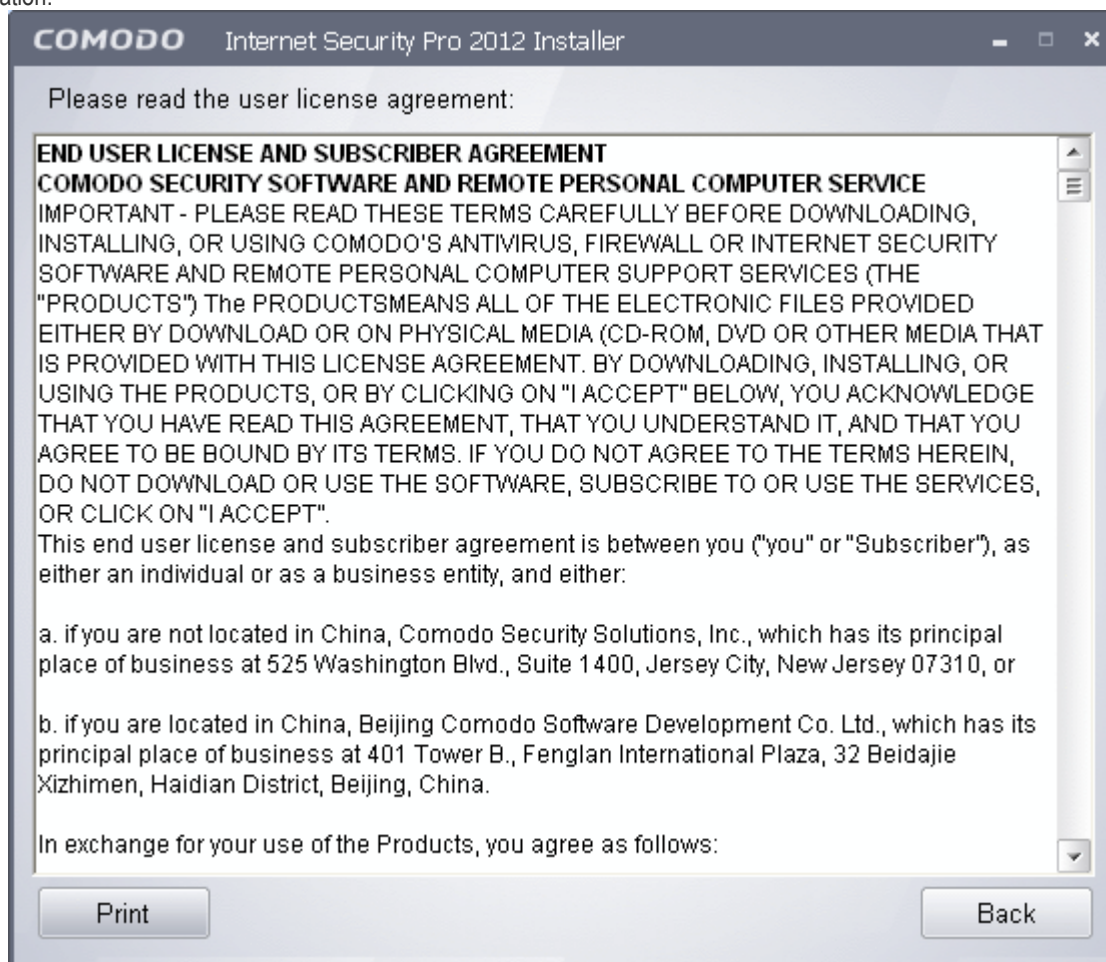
COMODO Internet Security Pro 2012 Installer

Please read the user license agreement:

END USER LICENSE AND SUBSCRIBER AGREEMENT
COMODO SECURITY SOFTWARE AND REMOTE PERSONAL COMPUTER SERVICE
IMPORTANT - PLEASE READ THESE TERMS CAREFULLY BEFORE DOWNLOADING, INSTALLING, OR USING COMODO'S ANTIVIRUS, FIREWALL OR INTERNET SECURITY SOFTWARE AND REMOTE PERSONAL COMPUTER SUPPORT SERVICES (THE "PRODUCTS") The PRODUCTSMEANS ALL OF THE ELECTRONIC FILES PROVIDED EITHER BY DOWNLOAD OR ON PHYSICAL MEDIA (CD-ROM, DVD OR OTHER MEDIA THAT IS PROVIDED WITH THIS LICENSE AGREEMENT. BY DOWNLOADING, INSTALLING, OR USING THE PRODUCTS, OR BY CLICKING ON "I ACCEPT" BELOW, YOU ACKNOWLEDGE THAT YOU HAVE READ THIS AGREEMENT, THAT YOU UNDERSTAND IT, AND THAT YOU AGREE TO BE BOUND BY ITS TERMS. IF YOU DO NOT AGREE TO THE TERMS HEREIN, DO NOT DOWNLOAD OR USE THE SOFTWARE, SUBSCRIBE TO OR USE THE SERVICES, OR CLICK ON "I ACCEPT".
This end user license and subscriber agreement is between you ("you" or "Subscriber"), as either an individual or as a business entity, and either:

a. if you are not located in China, Comodo Security Solutions, Inc., which has its principal place of business at 525 Washington Blvd., Suite 1400, Jersey City, New Jersey 07310, or

b. if you are located in China, Beijing Comodo Software Development Co. Ltd., which has its principal place of business at 401 Tower B., Fenglan International Plaza, 32 Beidajie Xizhimen, Haidian District, Beijing, China.

In exchange for your use of the Products, you agree as follows:

Print

Back